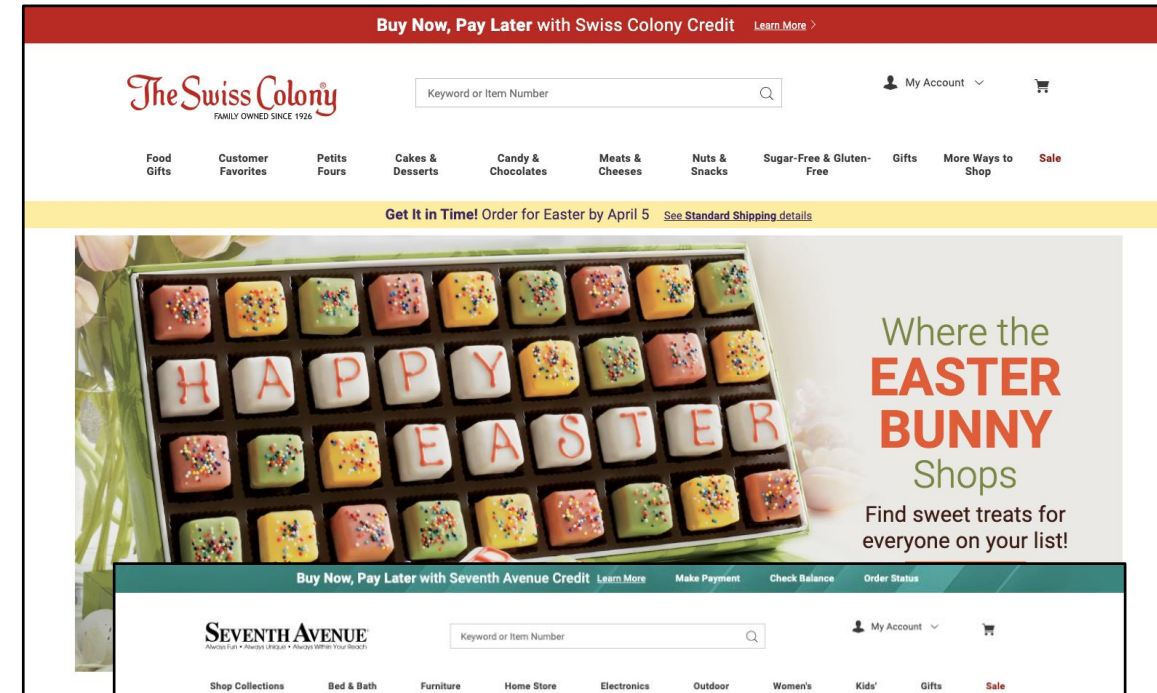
Buy Now, Pay Later with Swiss Colony Credit Learn More >

The Swiss Colony
FAMILY OWNED SINCE 1926

Keyword or Item Number

My Account

Food Gifts
Customer Favorites
Petits Fours
Cakes & Desserts
Candy & Chocolates
Meats & Cheeses
Nuts & Snacks
Sugar-Free & Gluten-Free
Gifts
More Ways to Shop
Sale

Get It in Time! Order for Easter by April 5 See Standard Shipping details

HAPPY EASTER

Where the
EASTER
BUNNY
Shops
Find sweet treats for everyone on your list!

Buy Now, Pay Later with Seventh Avenue Credit Learn More
Make Payment
Check Balance
Order Status

SEVENTH AVENUE
Always Fun • Always Unique • Always Within Your Reach

Keyword or Item Number

My Account

Shop Collections
Bed & Bath
Furniture
Home Store
Electronics
Outdoor
Women's
Kids'
Gifts
Sale